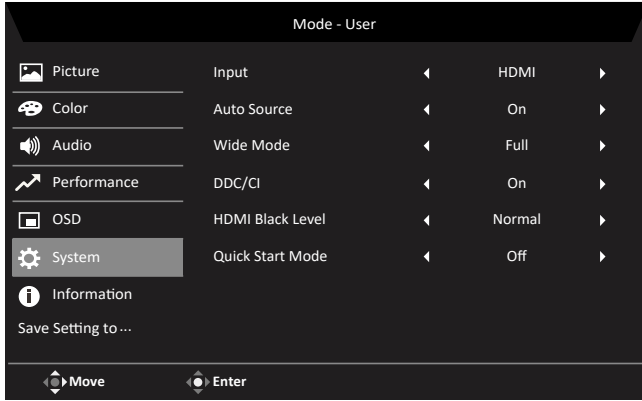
Mode - User

Picture
Color
Audio
Performance
OSD
System
Information
Save Setting to ...

| Input | HDMI |
|---|---|
| Auto Source | On |
| Wide Mode | Full |
| DDC/CI | On |
| HDMI Black Level | Normal |
| Quick Start Mode | Off |

Move
Enter